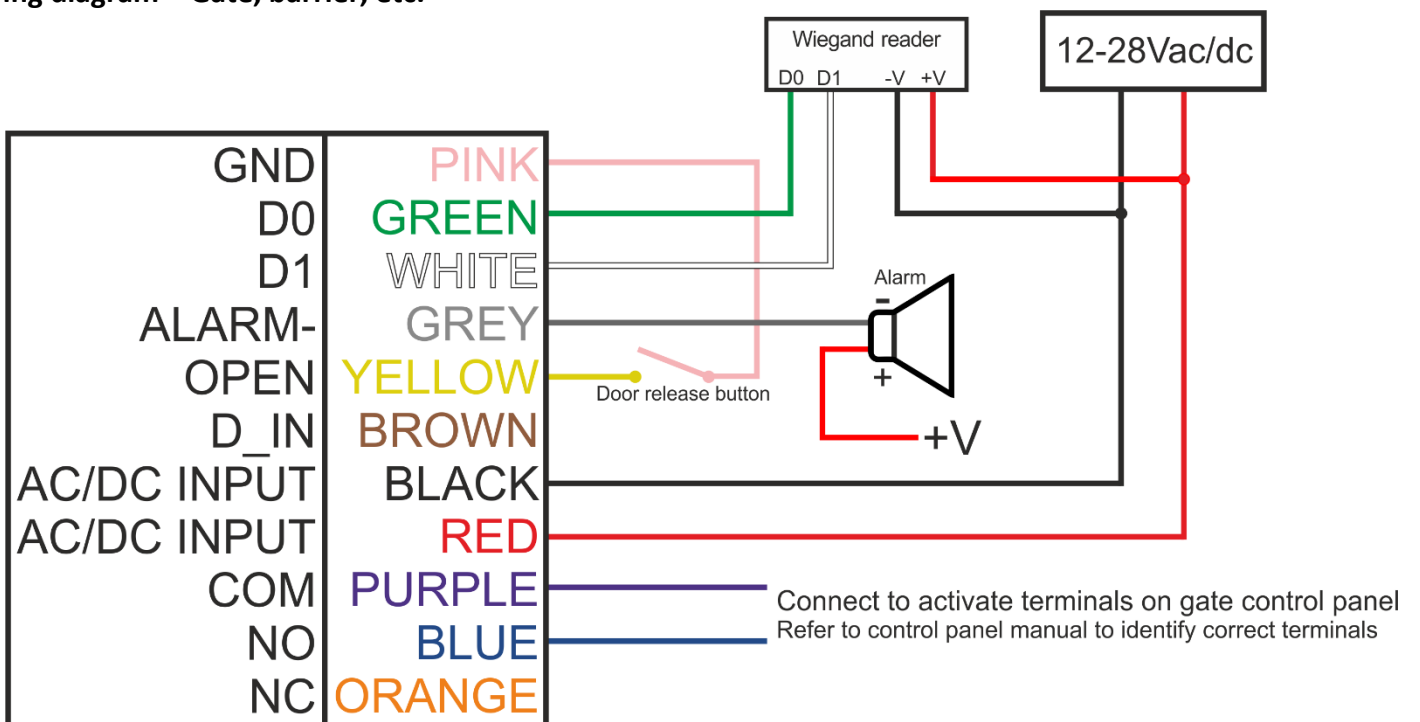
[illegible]ing diagram – Gate, barrier, etc.

Wiegand reader
D0 D1 -V +V

12-28Vac/dc

| | |
|---|---|
| GND | PINK |
| D0 | GREEN |
| D1 | WHITE |
| ALARM- | GREY |
| OPEN | YELLOW |
| D_IN | BROWN |
| AC/DC INPUT | BLACK |
| AC/DC INPUT | RED |
| COM | PURPLE |
| NO | BLUE |
| NC | ORANGE |

Alarm
-
+
+V

Door release button

Connect to activate terminals on gate control panel
Refer to control panel manual to identify correct terminals